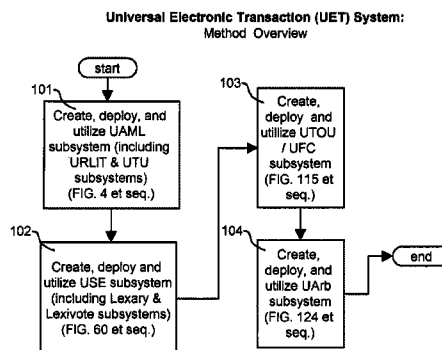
Universal Electronic Transaction (UET) System:
Method Overview

start

101

Create, deploy, and utilize UAML subsystem (including URLIT & UTU subsystems) (FIG. 4 et seq.)

102

Create, deploy and utilize USE subsystem (including Lexary & Lexivote subsystems) (FIG. 60 et seq.)

103

Create, deploy and utilize UTOU / UFC subsystem (FIG. 115 et seq.)

104

Create, deploy, and utilize UArb subsystem (FIG. 124 et seq.)

end